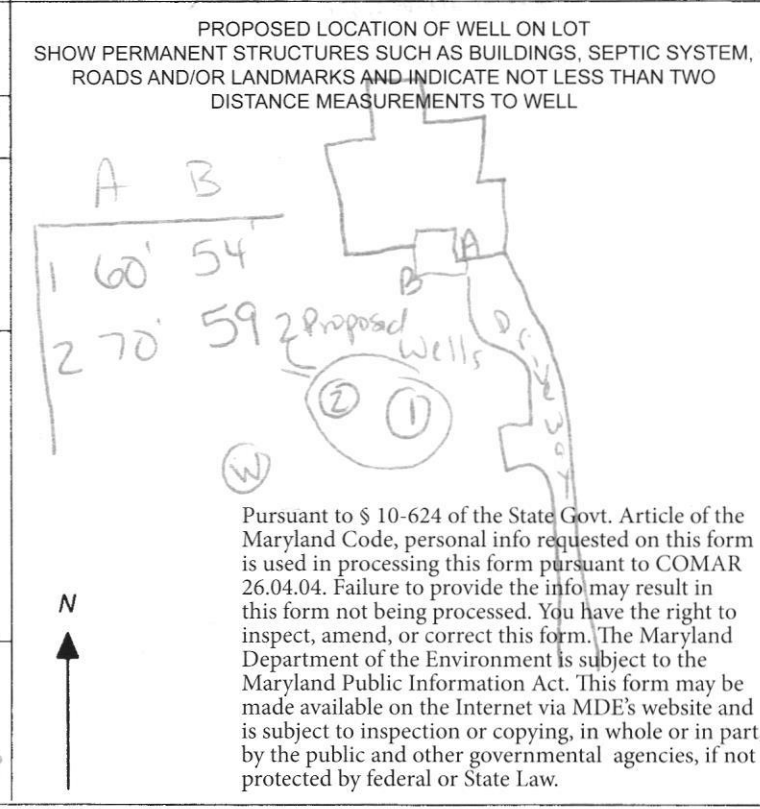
PROPOSED LOCATION OF WELL ON LOT
SHOW PERMANENT STRUCTURES SUCH AS BUILDINGS, SEPTIC SYSTEM, ROADS AND/OR LANDMARKS AND INDICATE NOT LESS THAN TWO DISTANCE MEASUREMENTS TO WELL

| | A | B |
|---|---|---|
| 1 | 60' | 54' |
| 2 | 70' | 59 |

2 Proposed Wells

A

B

Driveway

②

①

W

N

Pursuant to § 10-624 of the State Govt. Article of the Maryland Code, personal info requested on this form is used in processing this form pursuant to COMAR 26.04.04. Failure to provide the info may result in this form not being processed. You have the right to inspect, amend, or correct this form. The Maryland Department of the Environment is subject to the Maryland Public Information Act. This form may be made available on the Internet via MDE's website and is subject to inspection or copying, in whole or in part by the public and other governmental agencies, if not protected by federal or State Law.